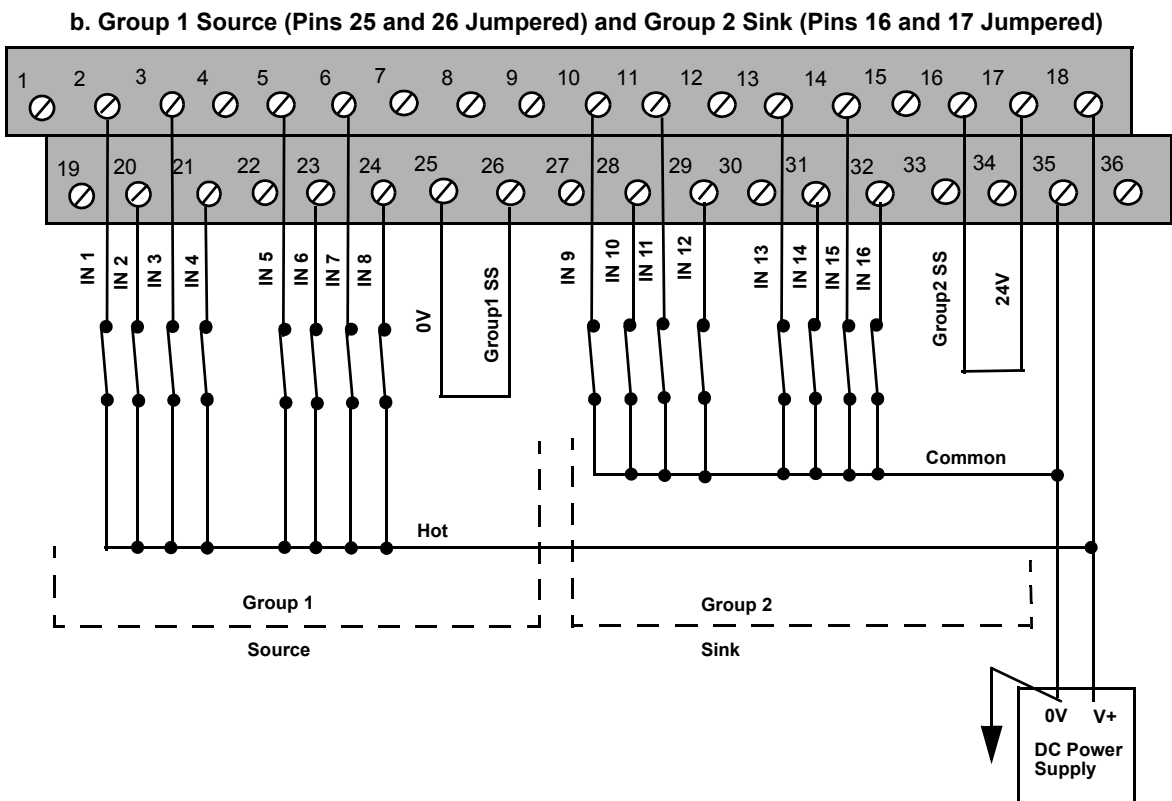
b. Group 1 Source (Pins 25 and 26 Jumpered) and Group 2 Sink (Pins 16 and 17 Jumpered)

1 2 3 4 5 6 7 8 9 10 11 12 13 14 15 16 17 18

19 20 21 22 23 24 25 26 27 28 29 30 31 32 33 34 35 36

IN 1 IN 2 IN 3 IN 4 IN 5 IN 6 IN 7 IN 8 0V Group1 SS IN 9 IN 10 IN 11 IN 12 IN 13 IN 14 IN 15 IN 16 Group2 SS 24V

Common

Hot

Group 1

Group 2

Source

Sink

0V V+

DC Power Supply